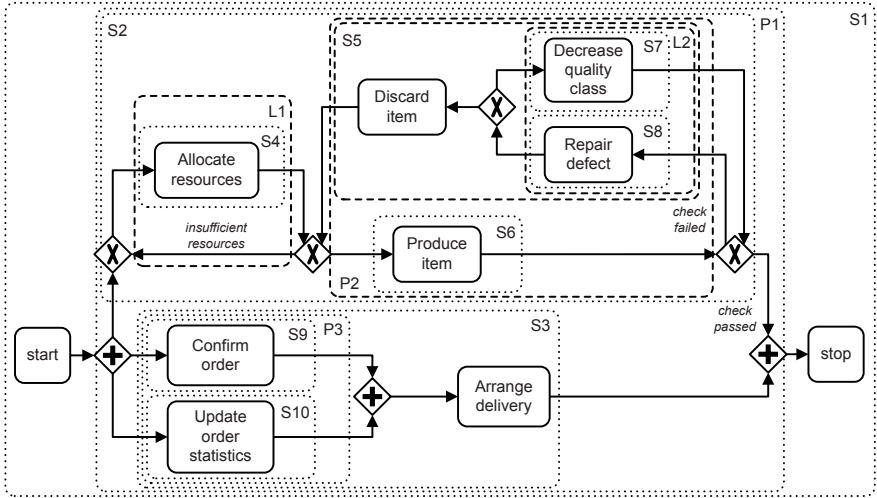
S1
P1
S2
S5
L2
S7
Decrease quality class
Discard item
S8
Repair defect
L1
S4
Allocate resources
insufficient resources
check failed
S6
Produce item
P2
check passed
P3
S3
S9
Confirm order
start
stop
Arrange delivery
S10
Update order statistics